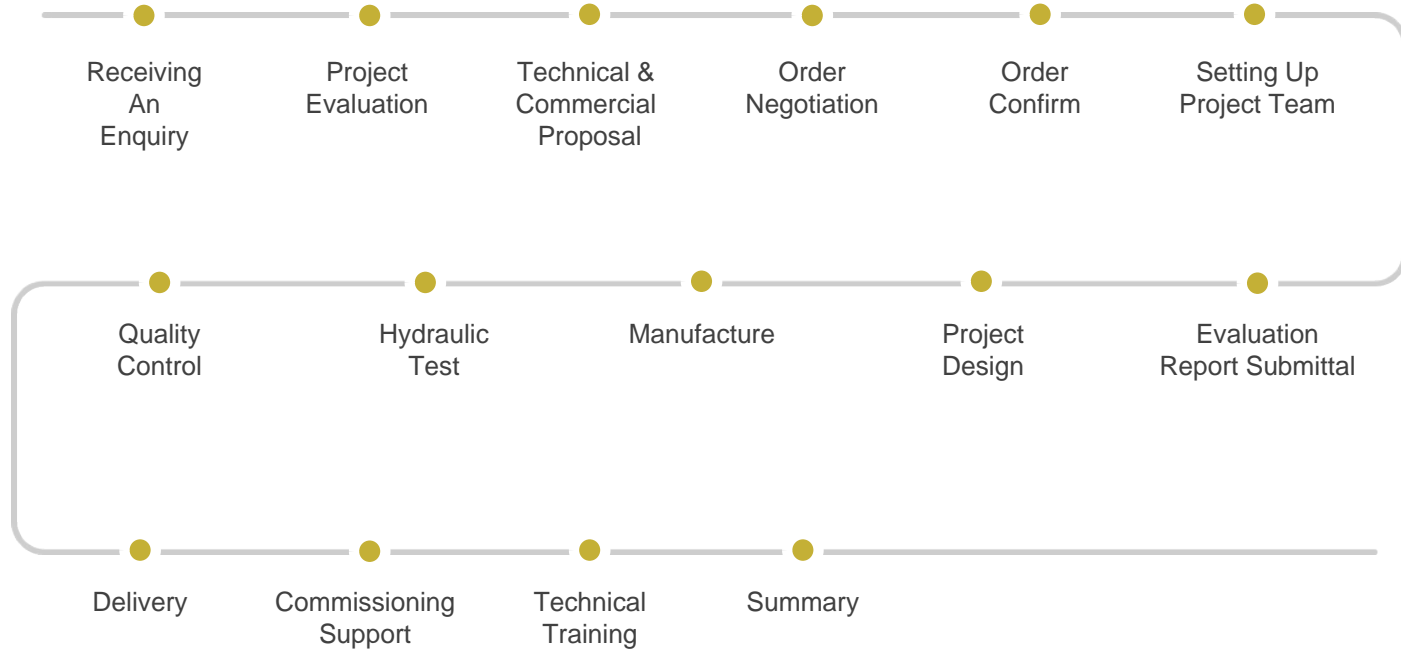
Receiving An Enquiry

Project Evaluation

Technical & Commercial Proposal

Order Negotiation

Order Confirm

Setting Up Project Team

Quality Control

Hydraulic Test

Manufacture

Project Design

Evaluation Report Submittal

Delivery

Commissioning Support

Technical Training

Summary